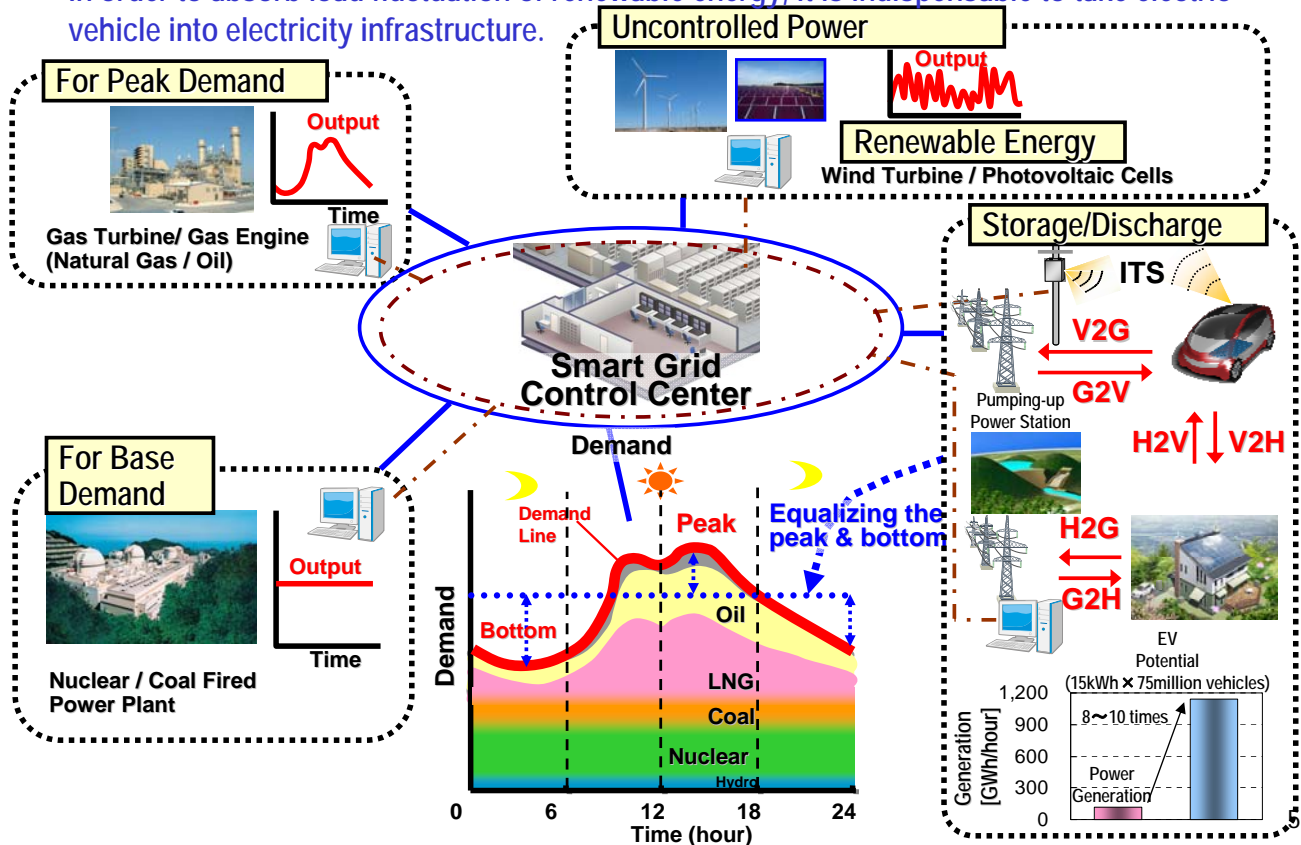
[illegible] vehicle into electricity infrastructure.

For Peak Demand

Output

Time

Gas Turbine/ Gas Engine (Natural Gas / Oil)

Uncontrolled Power

Output

Renewable Energy

Wind Turbine / Photovoltaic Cells

Storage/Discharge

ITS

V2G

G2V

Pumping-up Power Station

H2V

V2H

H2G

G2H

EV Potential (15kWh × 75million vehicles)

Smart Grid Control Center

For Base Demand

Output

Time

Nuclear / Coal Fired Power Plant

Demand

Demand Line

Peak

Equalizing the peak & bottom

Bottom

Oil

LNG

Coal

Nuclear

Hydro

Demand

0 6 12 18 24

Time (hour)

Generation [GWh/hour]

1,200

900

600

300

0

8〜10 times

Power Generation

5